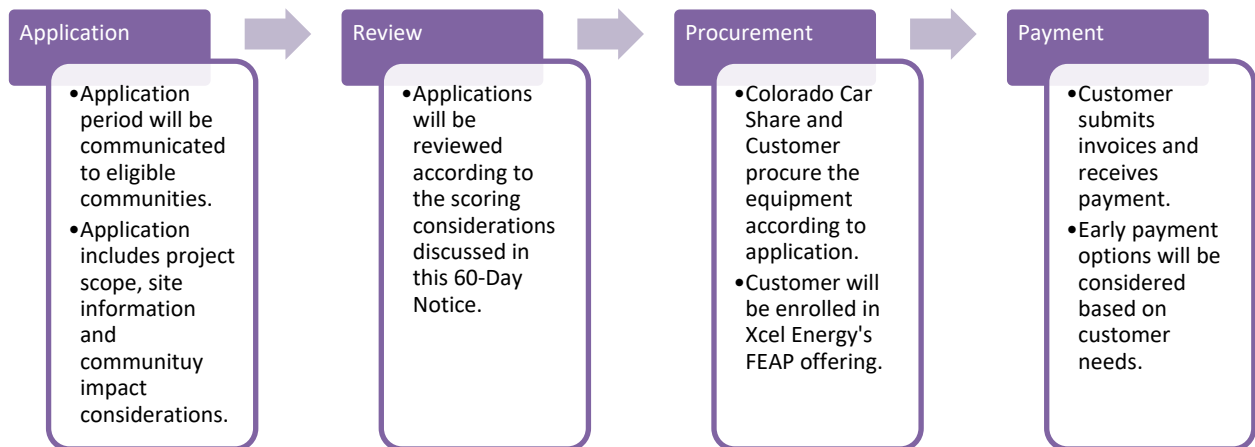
Application

•Application period will be communicated to eligible communities.
•Application includes project scope, site information and communituy impact considerations.

Review

•Applications will be reviewed according to the scoring considerations discussed in this 60-Day Notice.

Procurement

•Colorado Car Share and Customer procure the equipment according to application.
•Customer will be enrolled in Xcel Energy's FEAP offering.

Payment

•Customer submits invoices and receives payment.
•Early payment options will be considered based on customer needs.